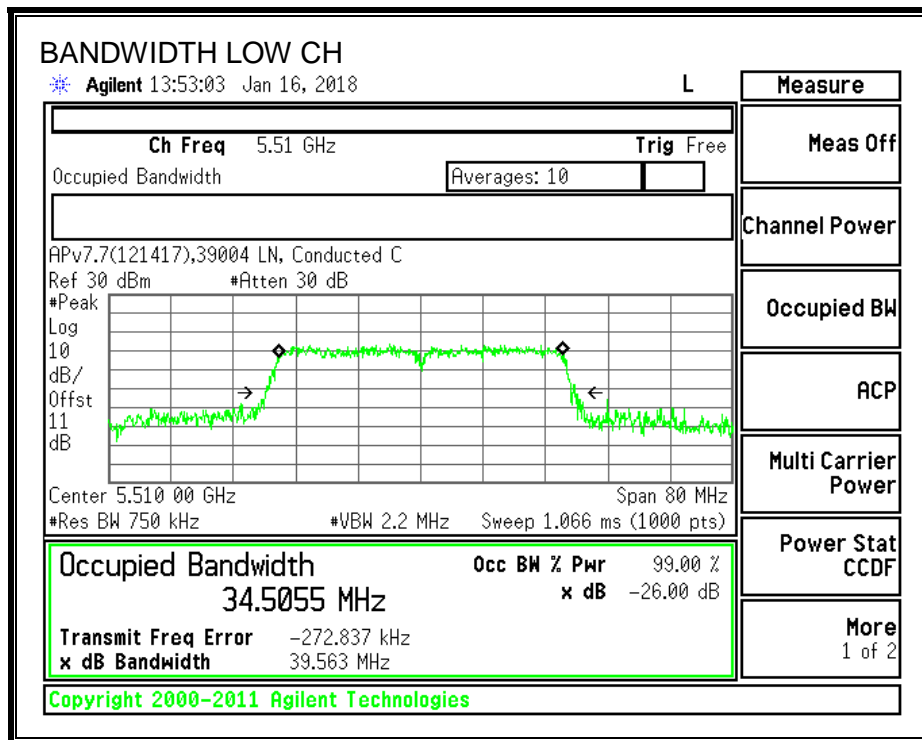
BANDWIDTH LOW CH

Agilent 13:53:03 Jan 16, 2018

L

Measure

Ch Freq 5.51 GHz

Trig Free

Occupied Bandwidth

Averages: 10

APv7.7(121417),39004 LN, Conducted C

Ref 30 dBm #Atten 30 dB

#Peak
Log
10
dB/
Offst
11
dB

Center 5.510 00 GHz

Span 80 MHz

#Res BW 750 kHz

#VBW 2.2 MHz

Sweep 1.066 ms (1000 pts)

Occupied Bandwidth

34.5055 MHz

Occ BW % Pwr 99.00 %

x dB −26.00 dB

Transmit Freq Error −272.837 kHz

x dB Bandwidth 39.563 MHz

Copyright 2000-2011 Agilent Technologies

Meas Off

Channel Power

Occupied BW

ACP

Multi Carrier Power

Power Stat CCDF

More 1 of 2